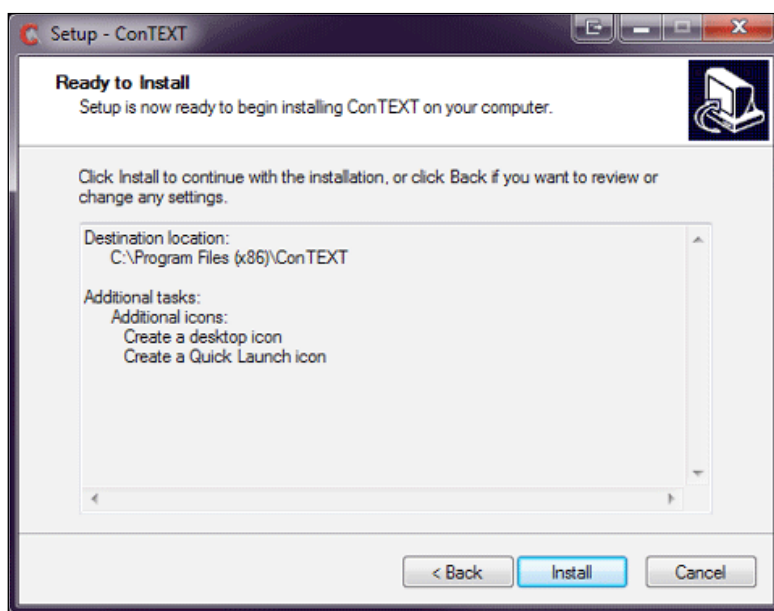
Setup - ConTEXT

Ready to Install
Setup is now ready to begin installing ConTEXT on your computer.

Click Install to continue with the installation, or click Back if you want to review or change any settings.

Destination location:
C:\Program Files (x86)\ConTEXT

Additional tasks:
Additional icons:
Create a desktop icon
Create a Quick Launch icon

< Back
Install
Cancel